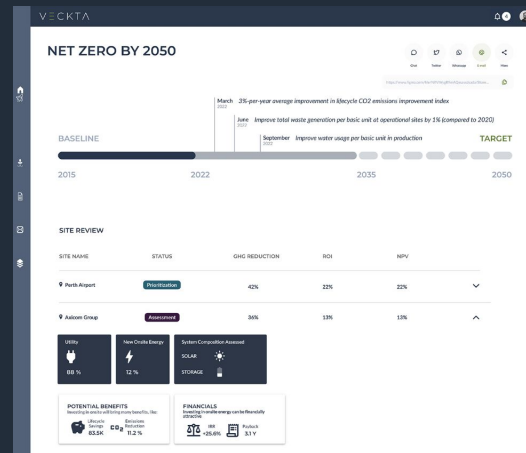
VECKTA

NET ZERO BY 2050

Chat Twitter Whatsapp E-mail More

March 2022 3%-per-year average improvement in lifecycle CO2 emissions improvement index

June 2023 Improve total waste generation per basic unit at operational sites by 1% (compared to 2020)

September 2022 Improve water usage per basic unit in production

BASELINE

TARGET

2015 2022 2035 2050

SITE REVIEW

| SITE NAME | STATUS | GHG REDUCTION | ROI | NPV |
|---|---|---|---|---|
| Perth Airport | Prioritization | 42% | 22% | 22% |
| Aalcom Group | Assessment | 36% | 13% | 13% |

Utility
88 %

New Onsite Energy
12 %

System Composition Assessed
SOLAR
STORAGE

POTENTIAL BENEFITS
Investing in onsite will bring many benefits, like:
Lifecycle Savings 83.5K
Emissions Reduction 11.2 %

FINANCIALS
Investing in onsite energy can be financially attractive
IRR +25.6%
Payback 3.1 Y